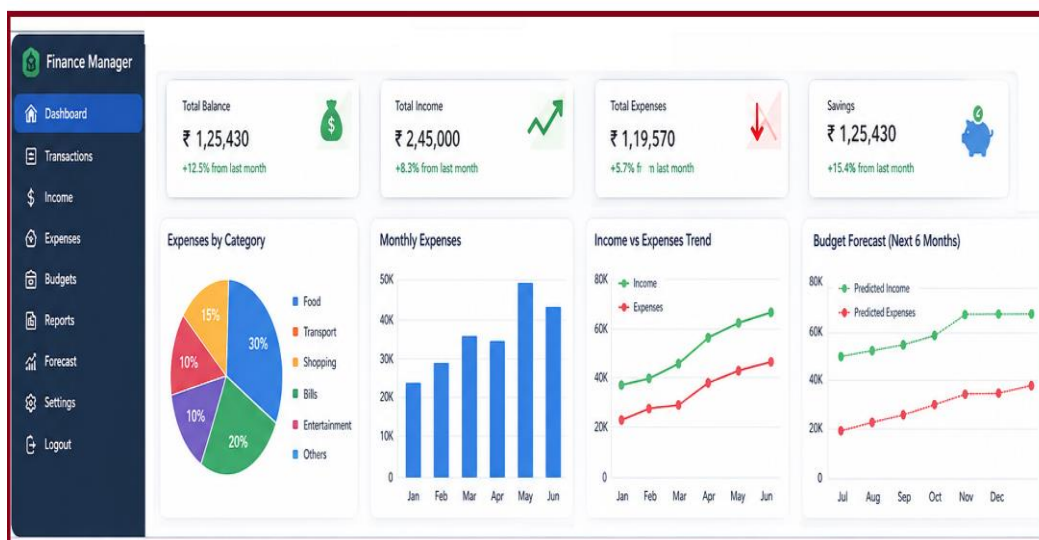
Finance Manager

Dashboard
Transactions
Income
Expenses
Budgets
Reports
Forecast
Settings
Logout

Total Balance
₹ 1,25,430
+12.5% from last month

Total Income
₹ 2,45,000
+8.3% from last month

Total Expenses
₹ 1,19,570
+5.7% f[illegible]n last month

Savings
₹ 1,25,430
+15.4% from last month

Expenses by Category
15%
30%
10%
10%
20%
Food
Transport
Shopping
Bills
Entertainment
Others

Monthly Expenses
50K
40K
30K
20K
10K
0
Jan Feb Mar Apr May Jun

Income vs Expenses Trend
80K
60K
40K
20K
0
Income
Expenses
Jan Feb Mar Apr May Jun

Budget Forecast (Next 6 Months)
80K
60K
40K
20K
0
Predicted Income
Predicted Expenses
Jul Aug Sep Oct Nov Dec